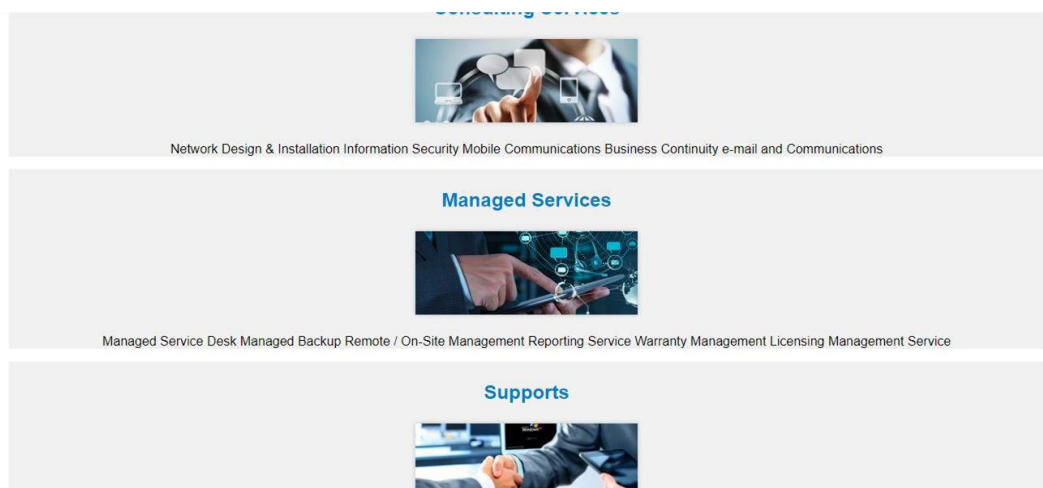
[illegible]

Network Design & Installation Information Security Mobile Communications Business Continuity e-mail and Communications

Managed Services

Managed Service Desk Managed Backup Remote / On-Site Management Reporting Service Warranty Management Licensing Management Service

Supports